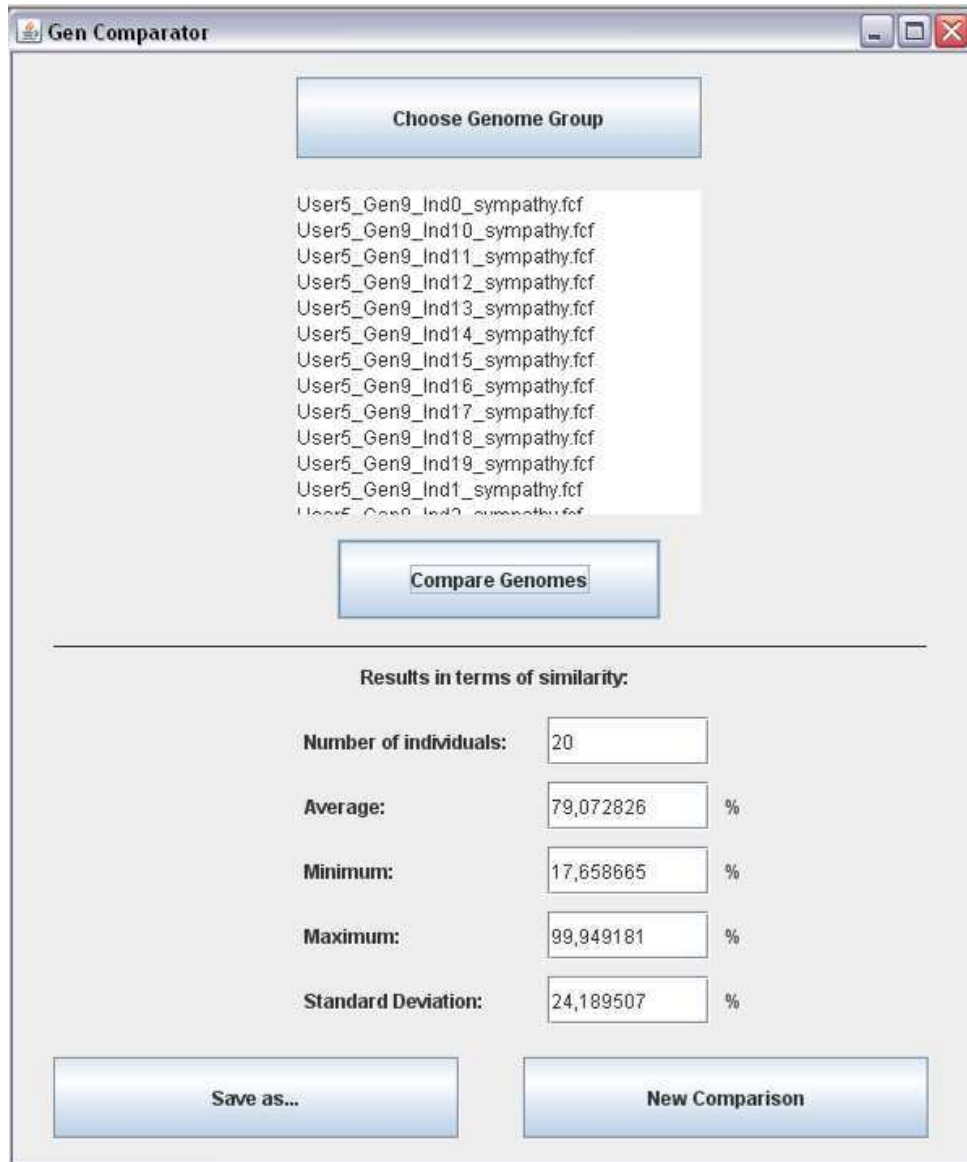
Gen Comparator

Choose Genome Group

User5_Gen9_Ind0_sympathy.fcf
User5_Gen9_Ind10_sympathy.fcf
User5_Gen9_Ind11_sympathy.fcf
User5_Gen9_Ind12_sympathy.fcf
User5_Gen9_Ind13_sympathy.fcf
User5_Gen9_Ind14_sympathy.fcf
User5_Gen9_Ind15_sympathy.fcf
User5_Gen9_Ind16_sympathy.fcf
User5_Gen9_Ind17_sympathy.fcf
User5_Gen9_Ind18_sympathy.fcf
User5_Gen9_Ind19_sympathy.fcf
User5_Gen9_Ind1_sympathy.fcf
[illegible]

Compare Genomes

Results in terms of similarity:

Number of individuals: 20

Average: 79,072826 %

Minimum: 17,658665 %

Maximum: 99,949181 %

Standard Deviation: 24,189507 %

Save as...

New Comparison